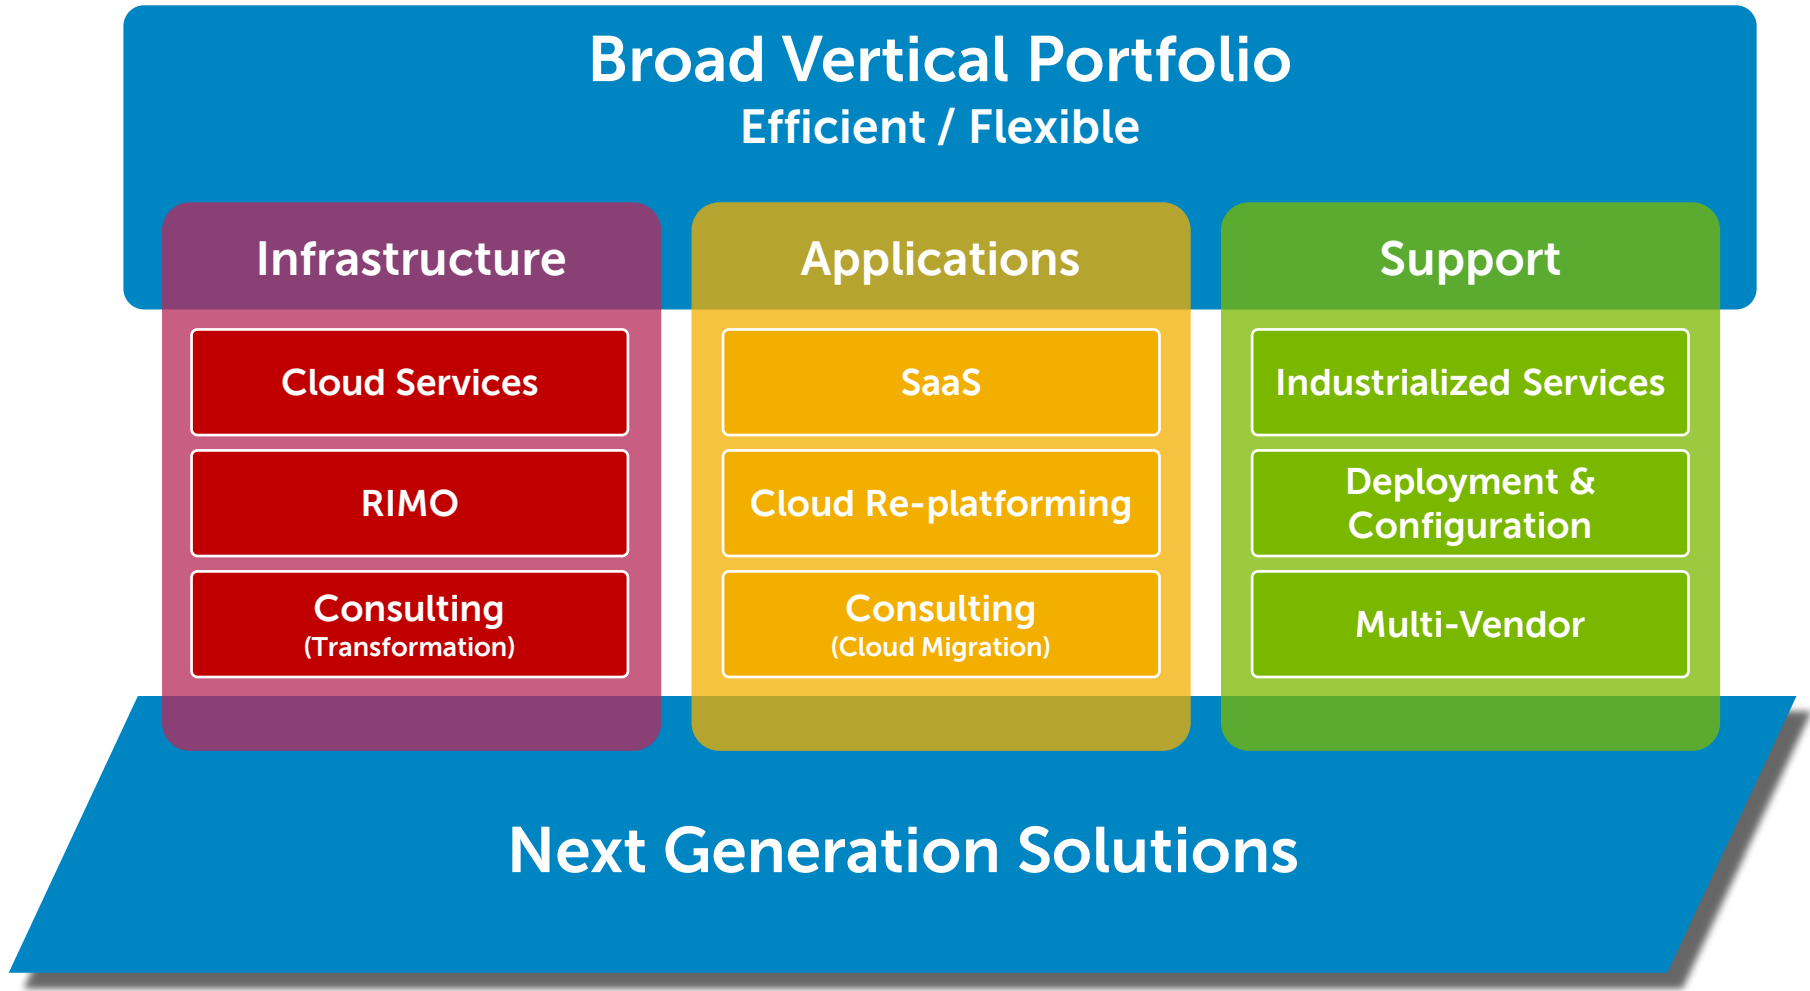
Broad Vertical Portfolio
Efficient / Flexible

Infrastructure

Cloud Services

RIMO

Consulting
(Transformation)

Applications

SaaS

Cloud Re-platforming

Consulting
(Cloud Migration)

Support

Industrialized Services

Deployment & Configuration

Multi-Vendor

Next Generation Solutions